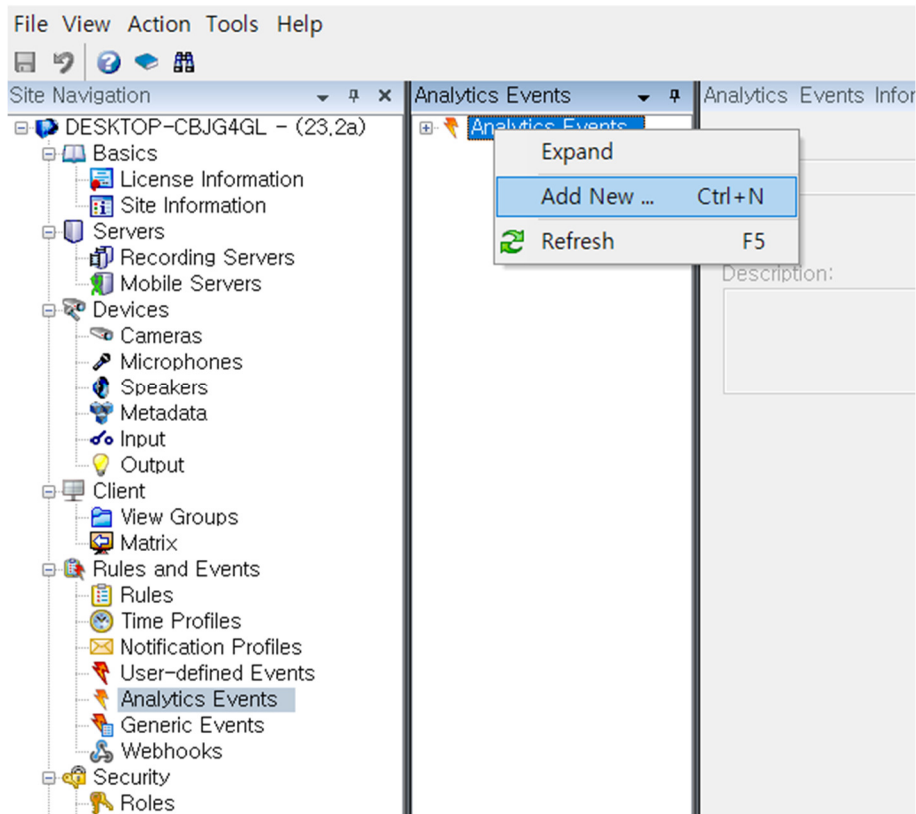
File View Action Tools Help

Site Navigation

DESKTOP-CBJG4GL - (23.2a)
Basics
License Information
Site Information
Servers
Recording Servers
Mobile Servers
Devices
Cameras
Microphones
Speakers
Metadata
Input
Output
Client
View Groups
Matrix
Rules and Events
Rules
Time Profiles
Notification Profiles
User-defined Events
Analytics Events
Generic Events
Webhooks
Security
Roles

Analytics Events

Analytics Events

Expand
Add New ... Ctrl+N
Refresh F5

Analytics Events Infor

Description: